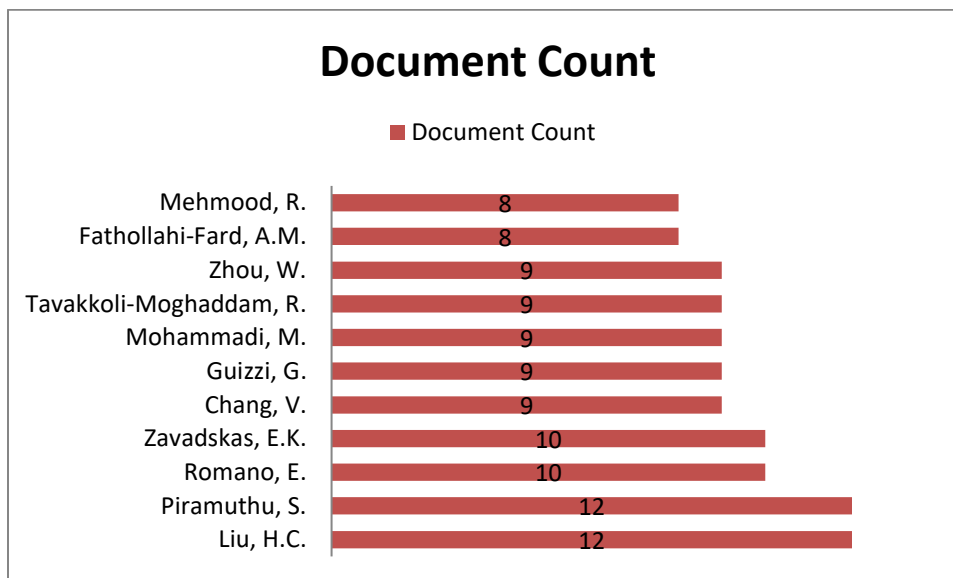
Document Count

Document Count

Mehmood, R. 8
Fathollahi-Fard, A.M. 8
Zhou, W. 9
Tavakkoli-Moghaddam, R. 9
Mohammadi, M. 9
Guizzi, G. 9
Chang, V. 9
Zavadskas, E.K. 10
Romano, E. 10
Piramuthu, S. 12
Liu, H.C. 12